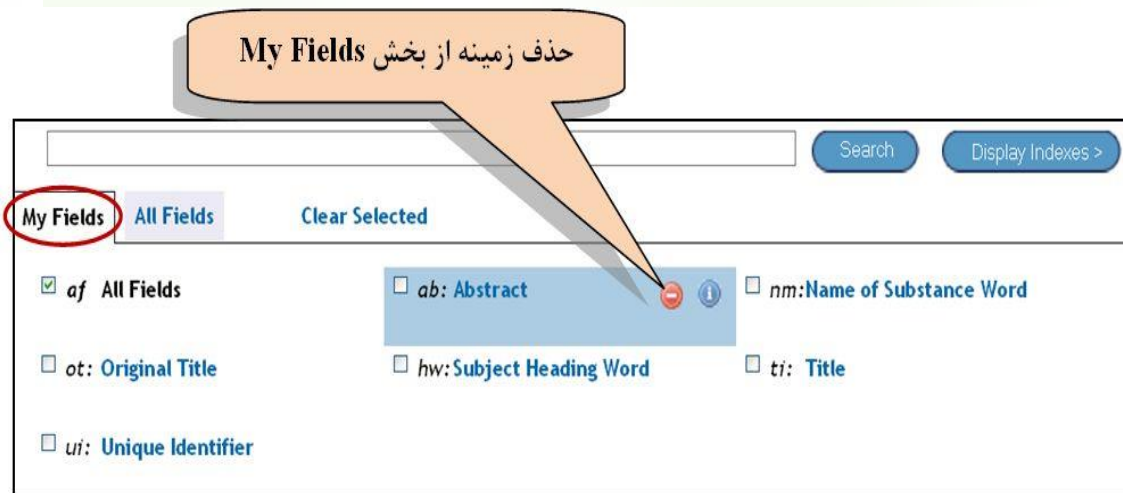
حذف زمینه از بخش My Fields

Search

Display Indexes >

My Fields

All Fields

Clear Selected

af All Fields

ab: Abstract

nm: Name of Substance Word

ot: Original Title

hw: Subject Heading Word

ti: Title

ui: Unique Identifier